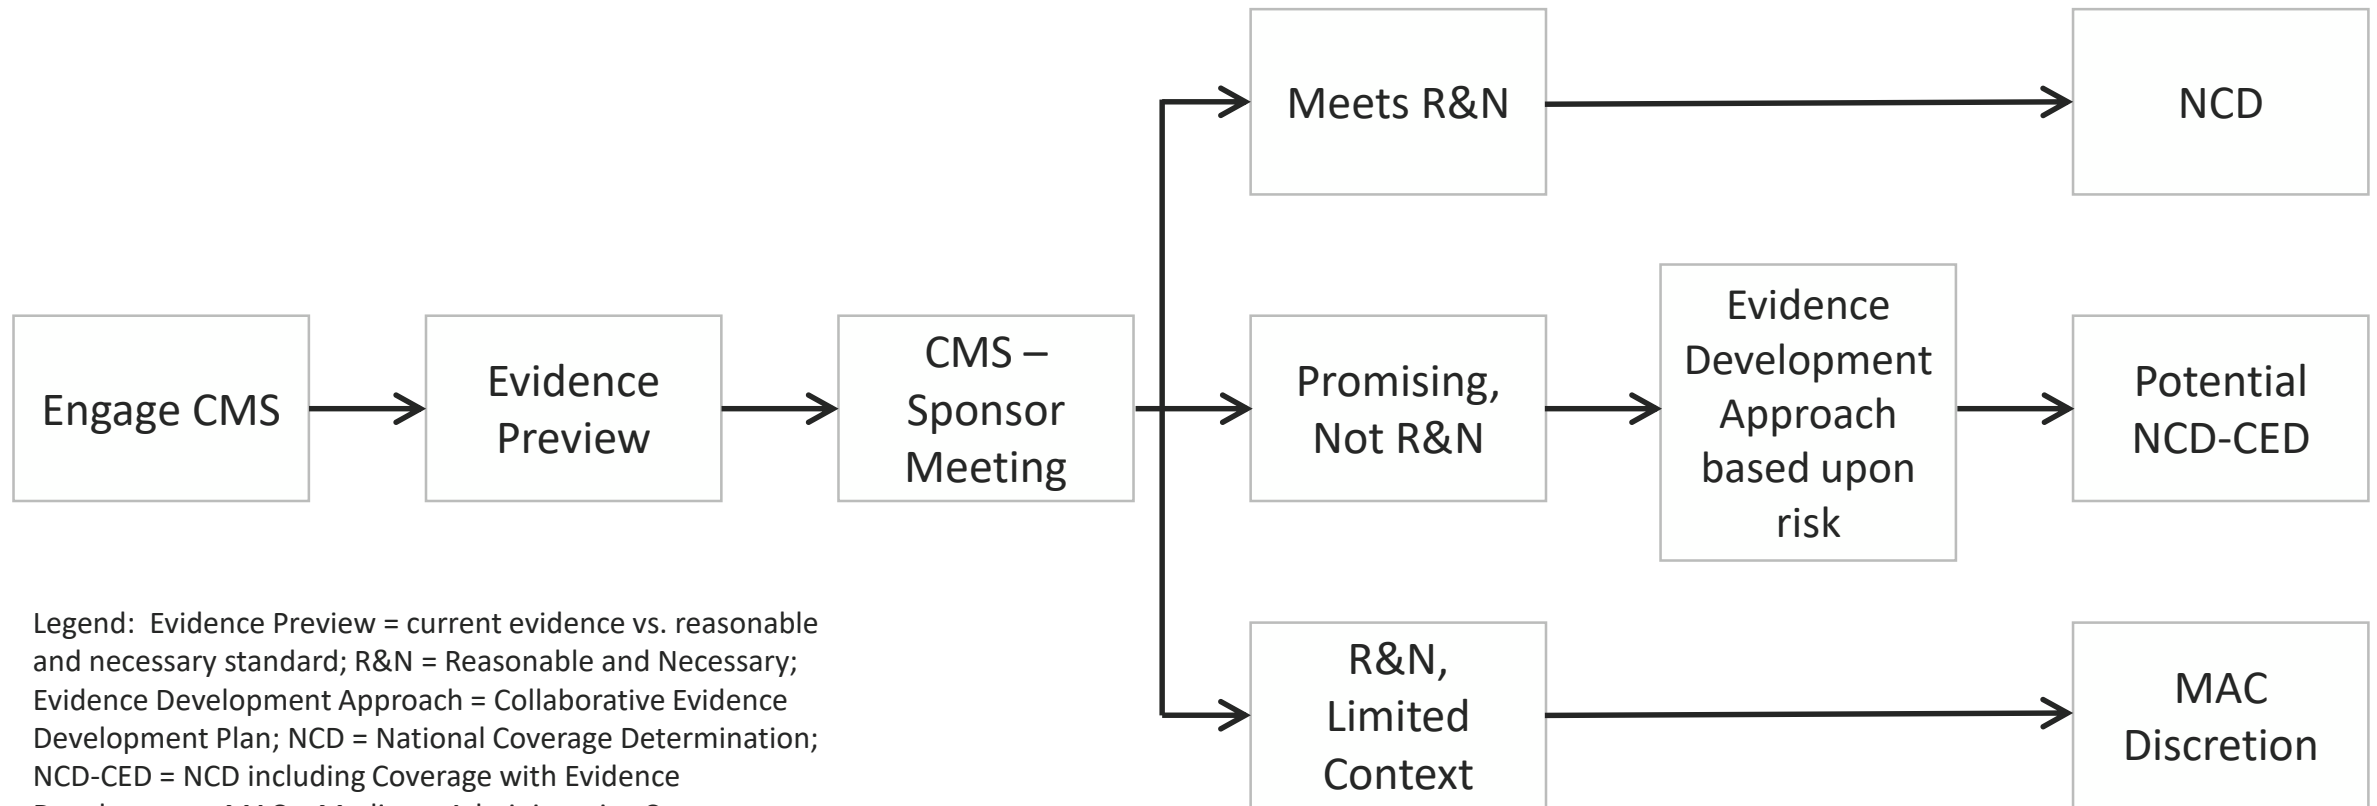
Meets R&N

NCD

Engage CMS

Evidence Preview

CMS – Sponsor Meeting

Promising, Not R&N

Evidence Development Approach based upon risk

Potential NCD-CED

R&N, Limited Context

MAC Discretion

Legend: Evidence Preview = current evidence vs. reasonable and necessary standard; R&N = Reasonable and Necessary; Evidence Development Approach = Collaborative Evidence Development Plan; NCD = National Coverage Determination; NCD-CED = NCD including Coverage with Evidence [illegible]